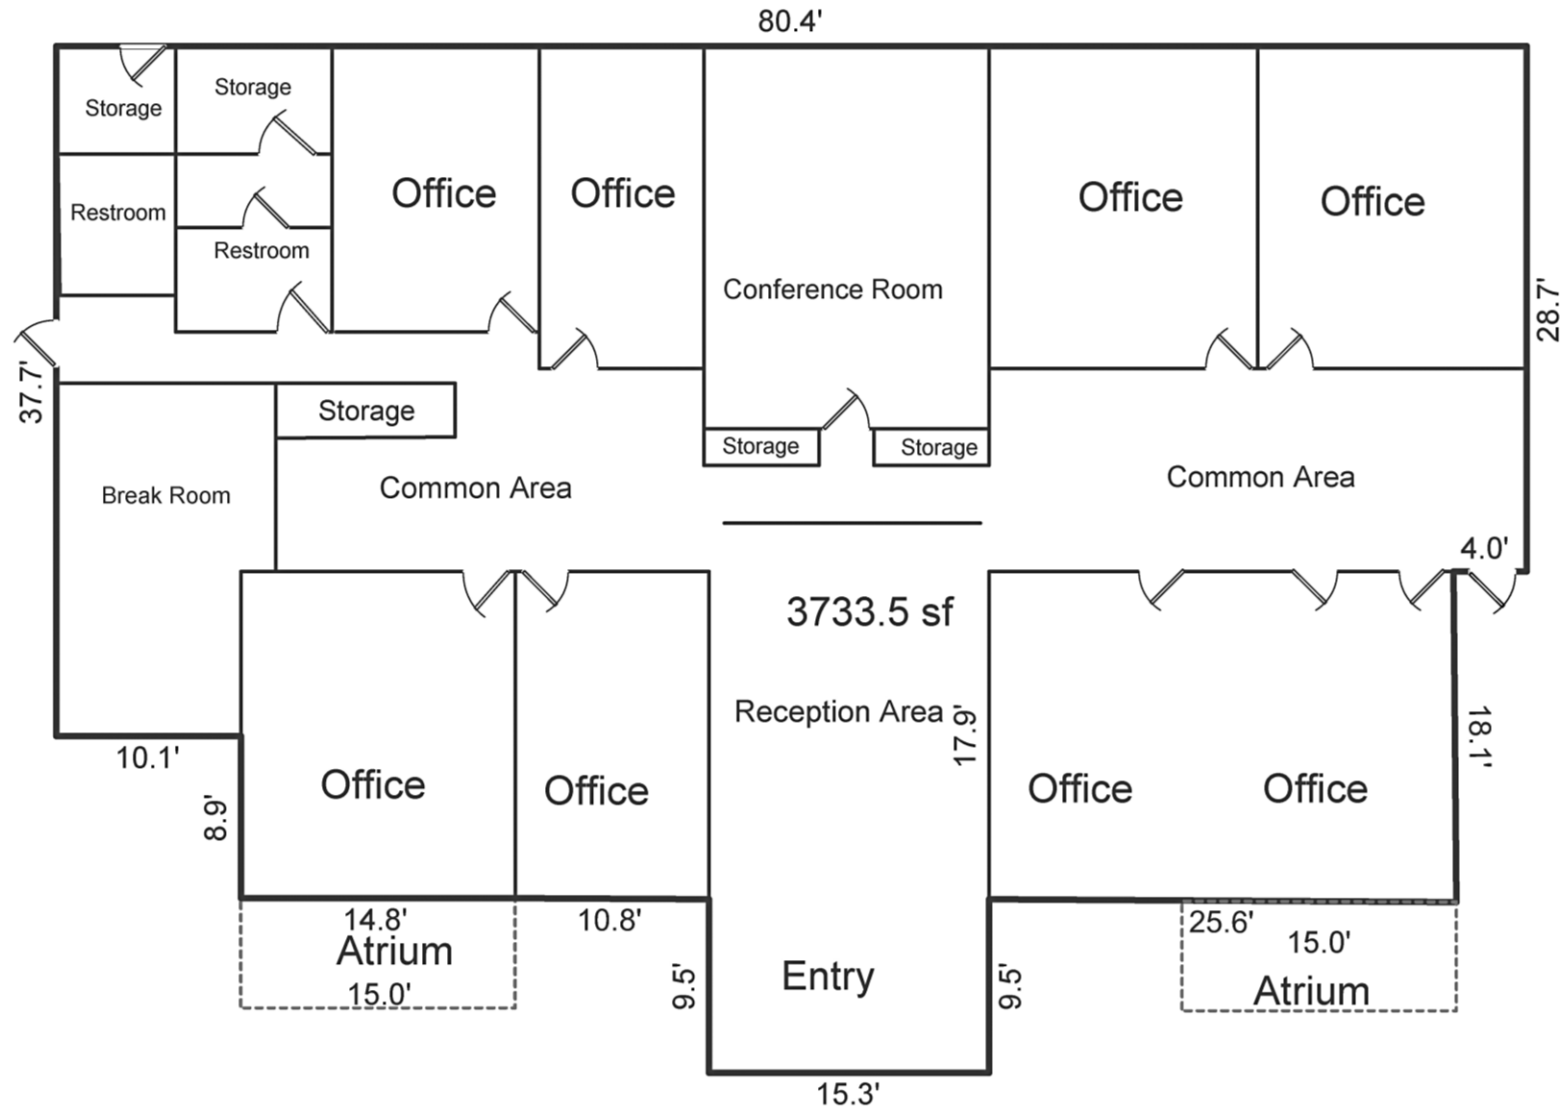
80.4'

Storage
Storage
Office
Office
Office
Office
Restroom
Restroom
Conference Room
28.7'
37.7'
Storage
Storage
Storage
Break Room
Common Area
Common Area
4.0'
3733.5 sf
Reception Area
17.9'
18.1'
10.1'
Office
Office
Office
Office
8.9'
14.8'
10.8'
25.6'
15.0'
Atrium
15.0'
9.5'
Entry
9.5'
Atrium
15.3'